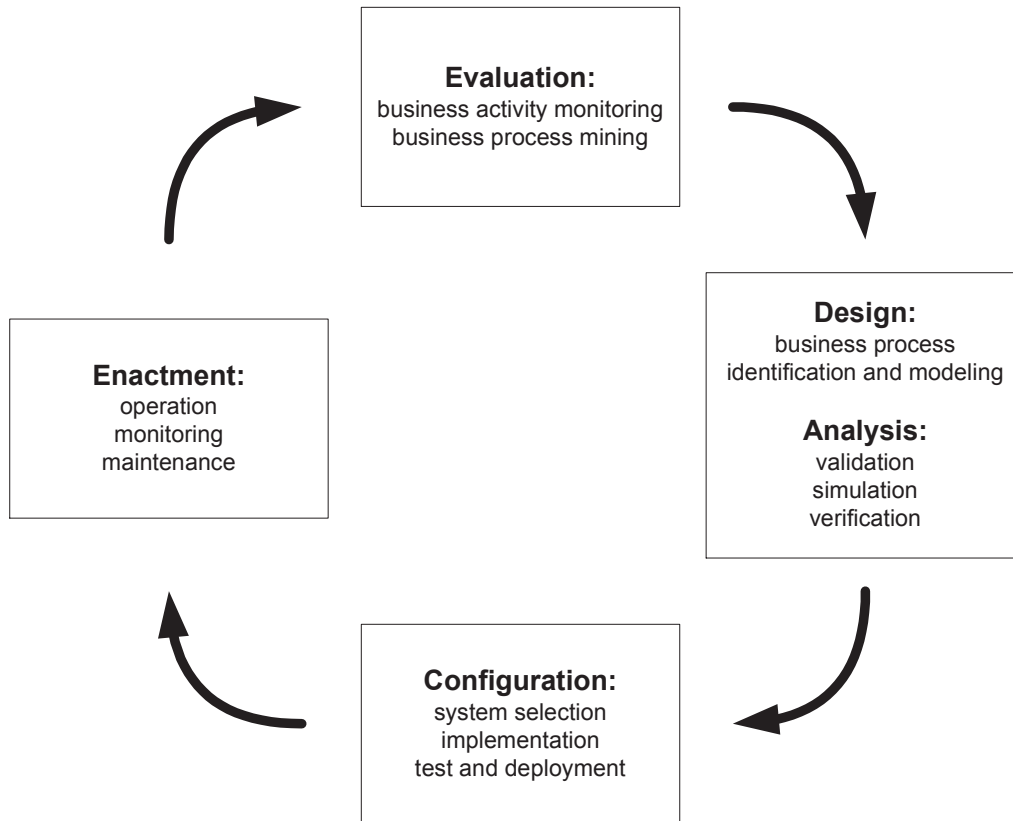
Evaluation:
business activity monitoring
business process mining

Design:
business process
identification and modeling

Analysis:
validation
simulation
verification

Configuration:
system selection
implementation
test and deployment

Enactment:
operation
monitoring
maintenance